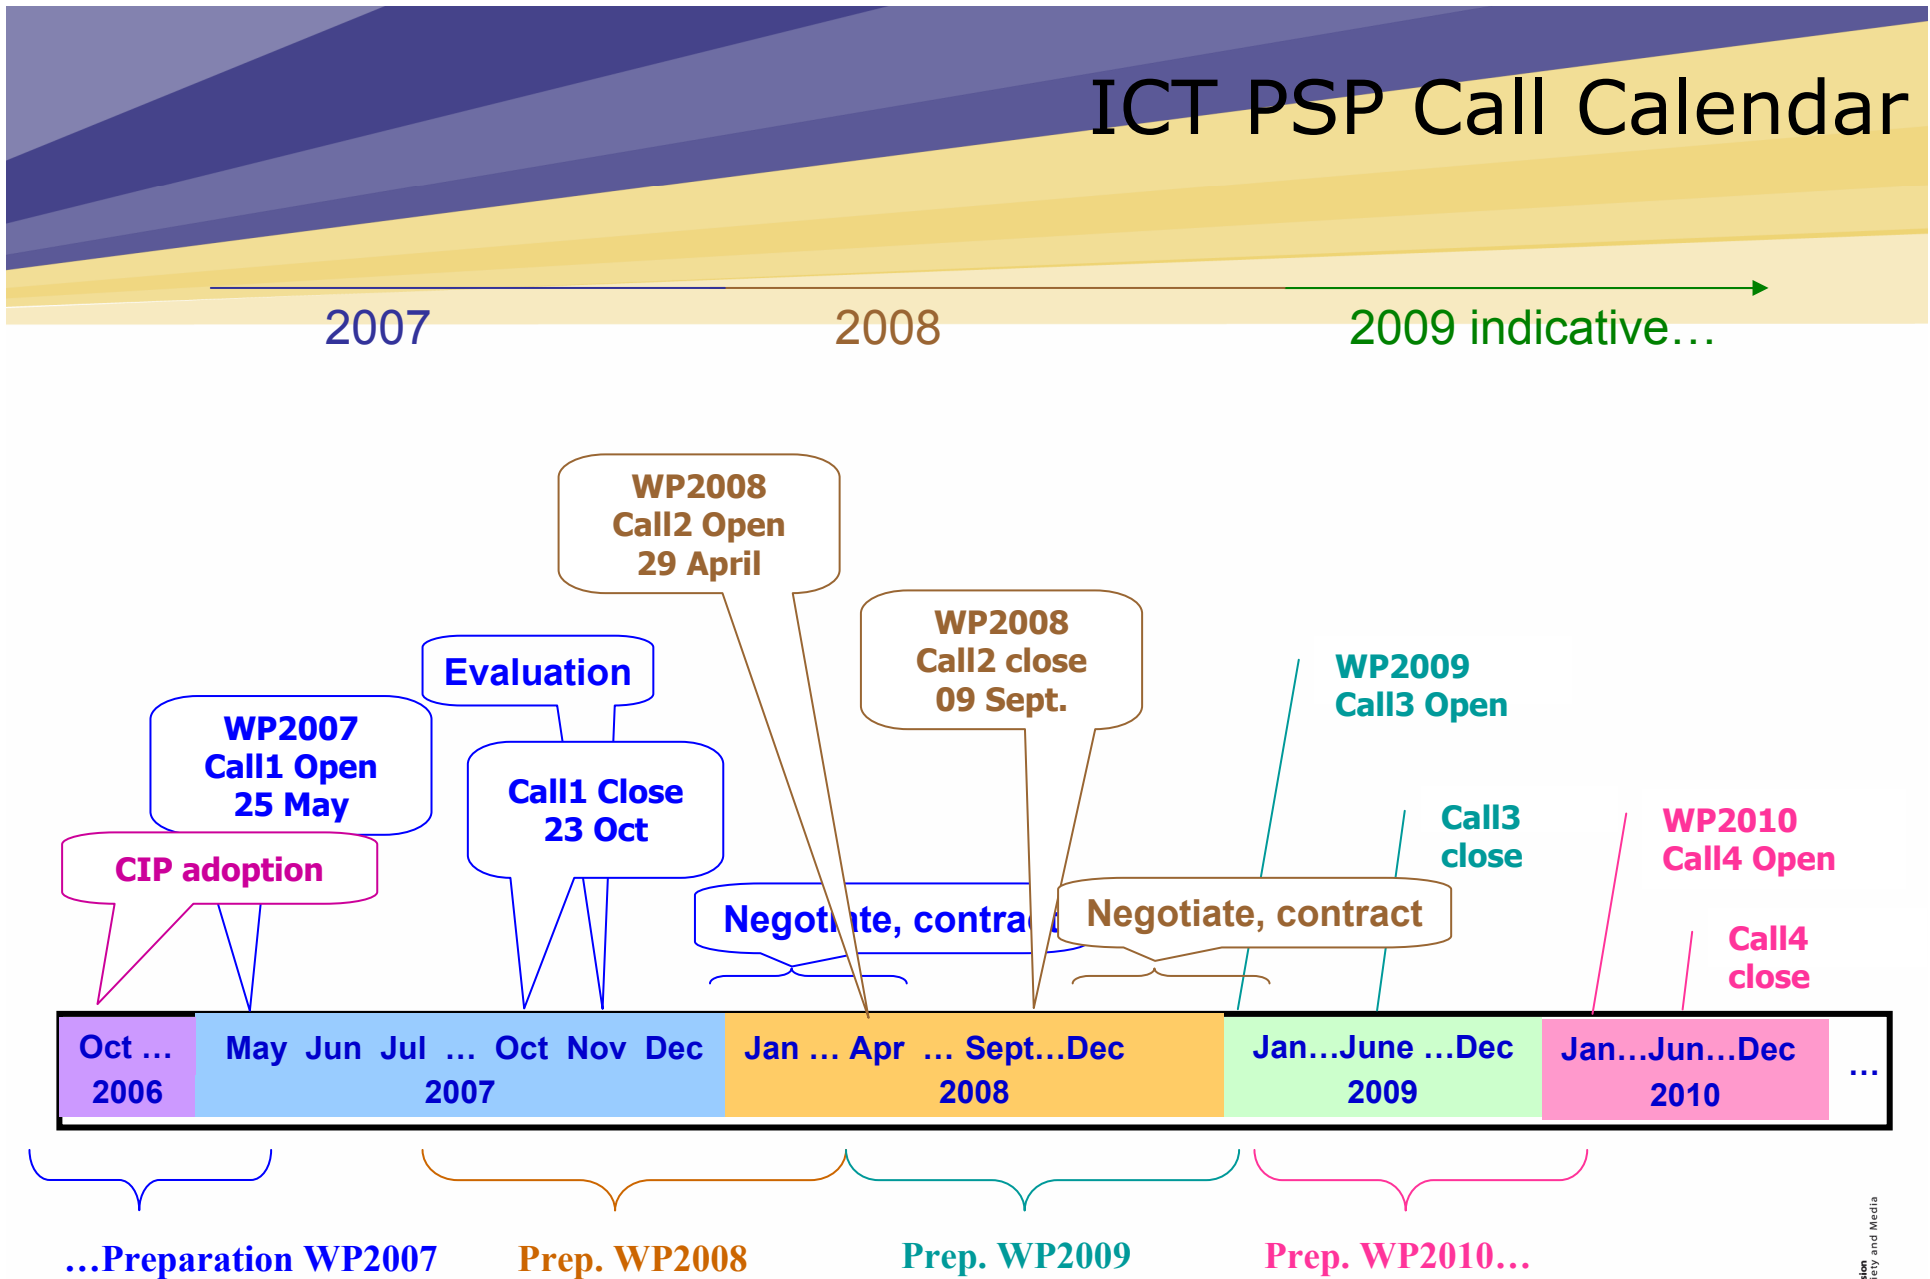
ICT PSP Call Calendar

2007

2008

2009 indicative…

WP2008
Call2 Open
29 April

WP2008
Call2 close
09 Sept.

Evaluation

WP2007
Call1 Open
25 May

Call1 Close
23 Oct

CIP adoption

WP2009
Call3 Open

Call3
close

WP2010
Call4 Open

Call4
close

Negot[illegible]te, contra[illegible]

Negotiate, contract

| Oct … 2006 | May Jun Jul … Oct Nov Dec 2007 | Jan … Apr … Sept…Dec 2008 | Jan…June …Dec 2009 | Jan…Jun…Dec 2010 | … |
|---|---|---|---|---|---|

…Preparation WP2007

Prep. WP2008

Prep. WP2009

Prep. WP2010…

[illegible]sion
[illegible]iety and Media